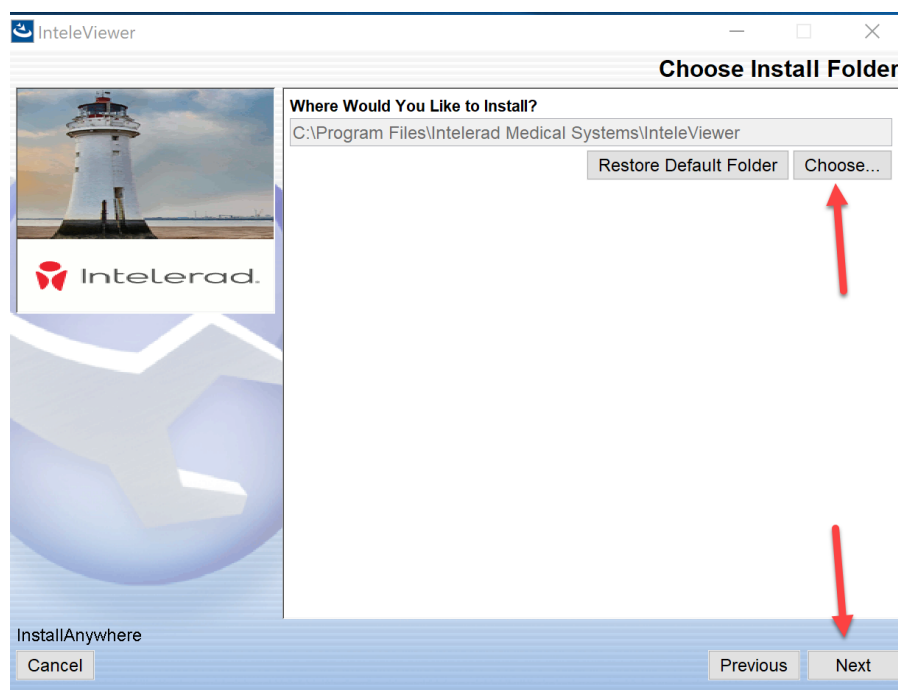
InteleViewer

Choose Install Folder

Intelerad

Where Would You Like to Install?

C:\Program Files\Intelerad Medical Systems\InteleViewer

Restore Default Folder

Choose...

InstallAnywhere

Cancel

Previous

Next